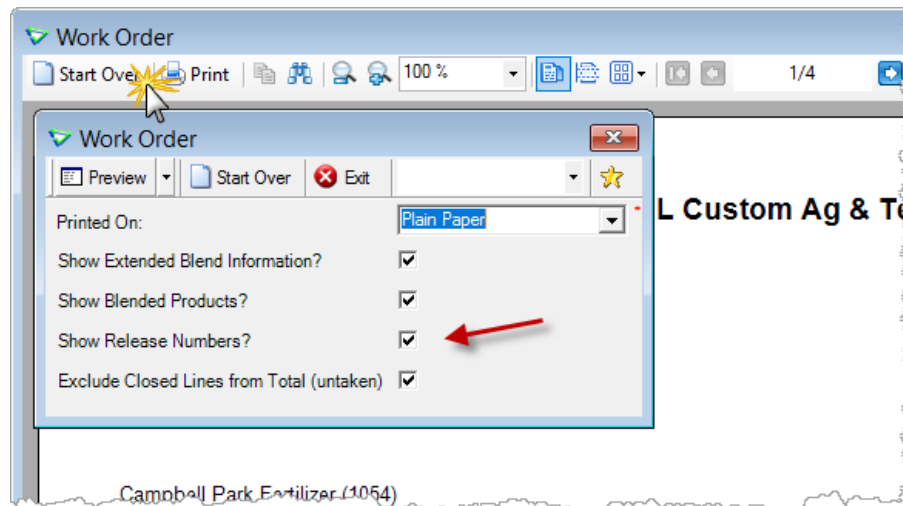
Work Order

Start Over Print 100 % 1/4

Work Order

Preview Start Over Exit

Printed On: Plain Paper

Show Extended Blend Information?

Show Blended Products?

Show Release Numbers?

Exclude Closed Lines from Total (untaken)

L Custom Ag & Te

Campbell Park Fertilizer (1054)